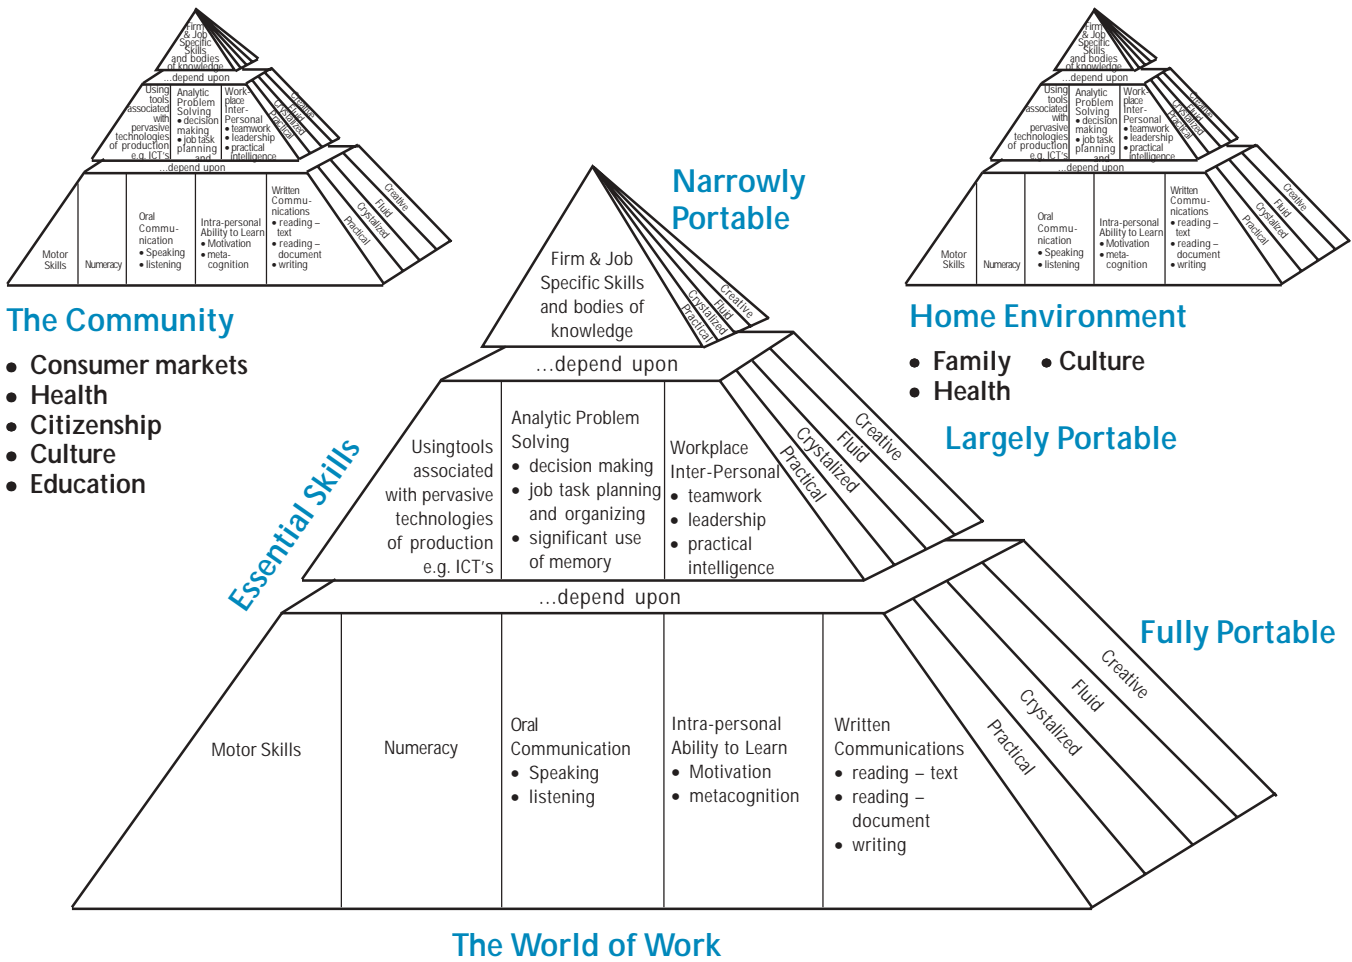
Firm & Job Specific Skills and bodies of knowledge

...depend upon

Using tools associated with pervasive technologies of production e.g. ICT's

Analytic Problem Solving
• decision making
• job task planning and

Work-place Inter-Personal
• teamwork
• leadership
• practical intelligence

Creative
Fluid
Crystalized
Practical

...depend upon

Motor Skills

Numeracy

Oral Commu-nication
• Speaking
• listening

Intra-personal Ability to Learn
• Motivation
• meta-cognition

Written Commu-nications
• reading – text
• reading – document
• writing

Creative
Fluid
Crystalized
Practical

The Community

• Consumer markets
• Health
• Citizenship
• Culture
• Education

Firm & Job Specific Skills and bodies of knowledge

...depend upon

Using tools associated with pervasive technologies of production e.g. ICT's

Analytic Problem Solving
• decision making
• job task planning and

Work-place Inter-Personal
• teamwork
• leadership
• practical intelligence

Creative
Fluid
Crystalized
Practical

...depend upon

Motor Skills

Numeracy

Oral Commu-nication
• Speaking
• listening

Intra-personal Ability to Learn
• Motivation
• meta-cognition

Written Commu-nications
• reading – text
• reading – document
• writing

Creative
Fluid
Crystalized
Practical

Home Environment

• Family • Culture
• Health

Narrowly Portable

Firm & Job Specific Skills and bodies of knowledge

Creative
Fluid
Crystalized
Practical

...depend upon

Largely Portable

Essential Skills

Usingtools associated with pervasive technologies of production e.g. ICT's

Analytic Problem Solving
• decision making
• job task planning and organizing
• significant use of memory

Workplace Inter-Personal
• teamwork
• leadership
• practical intelligence

Creative
Fluid
Crystalized
Practical

...depend upon

Fully Portable

Motor Skills

Numeracy

Oral Communication
• Speaking
• listening

Intra-personal Ability to Learn
• Motivation
• metacognition

Written Communications
• reading – text
• reading – document
• writing

Creative
Fluid
Crystalized
Practical

The World of Work